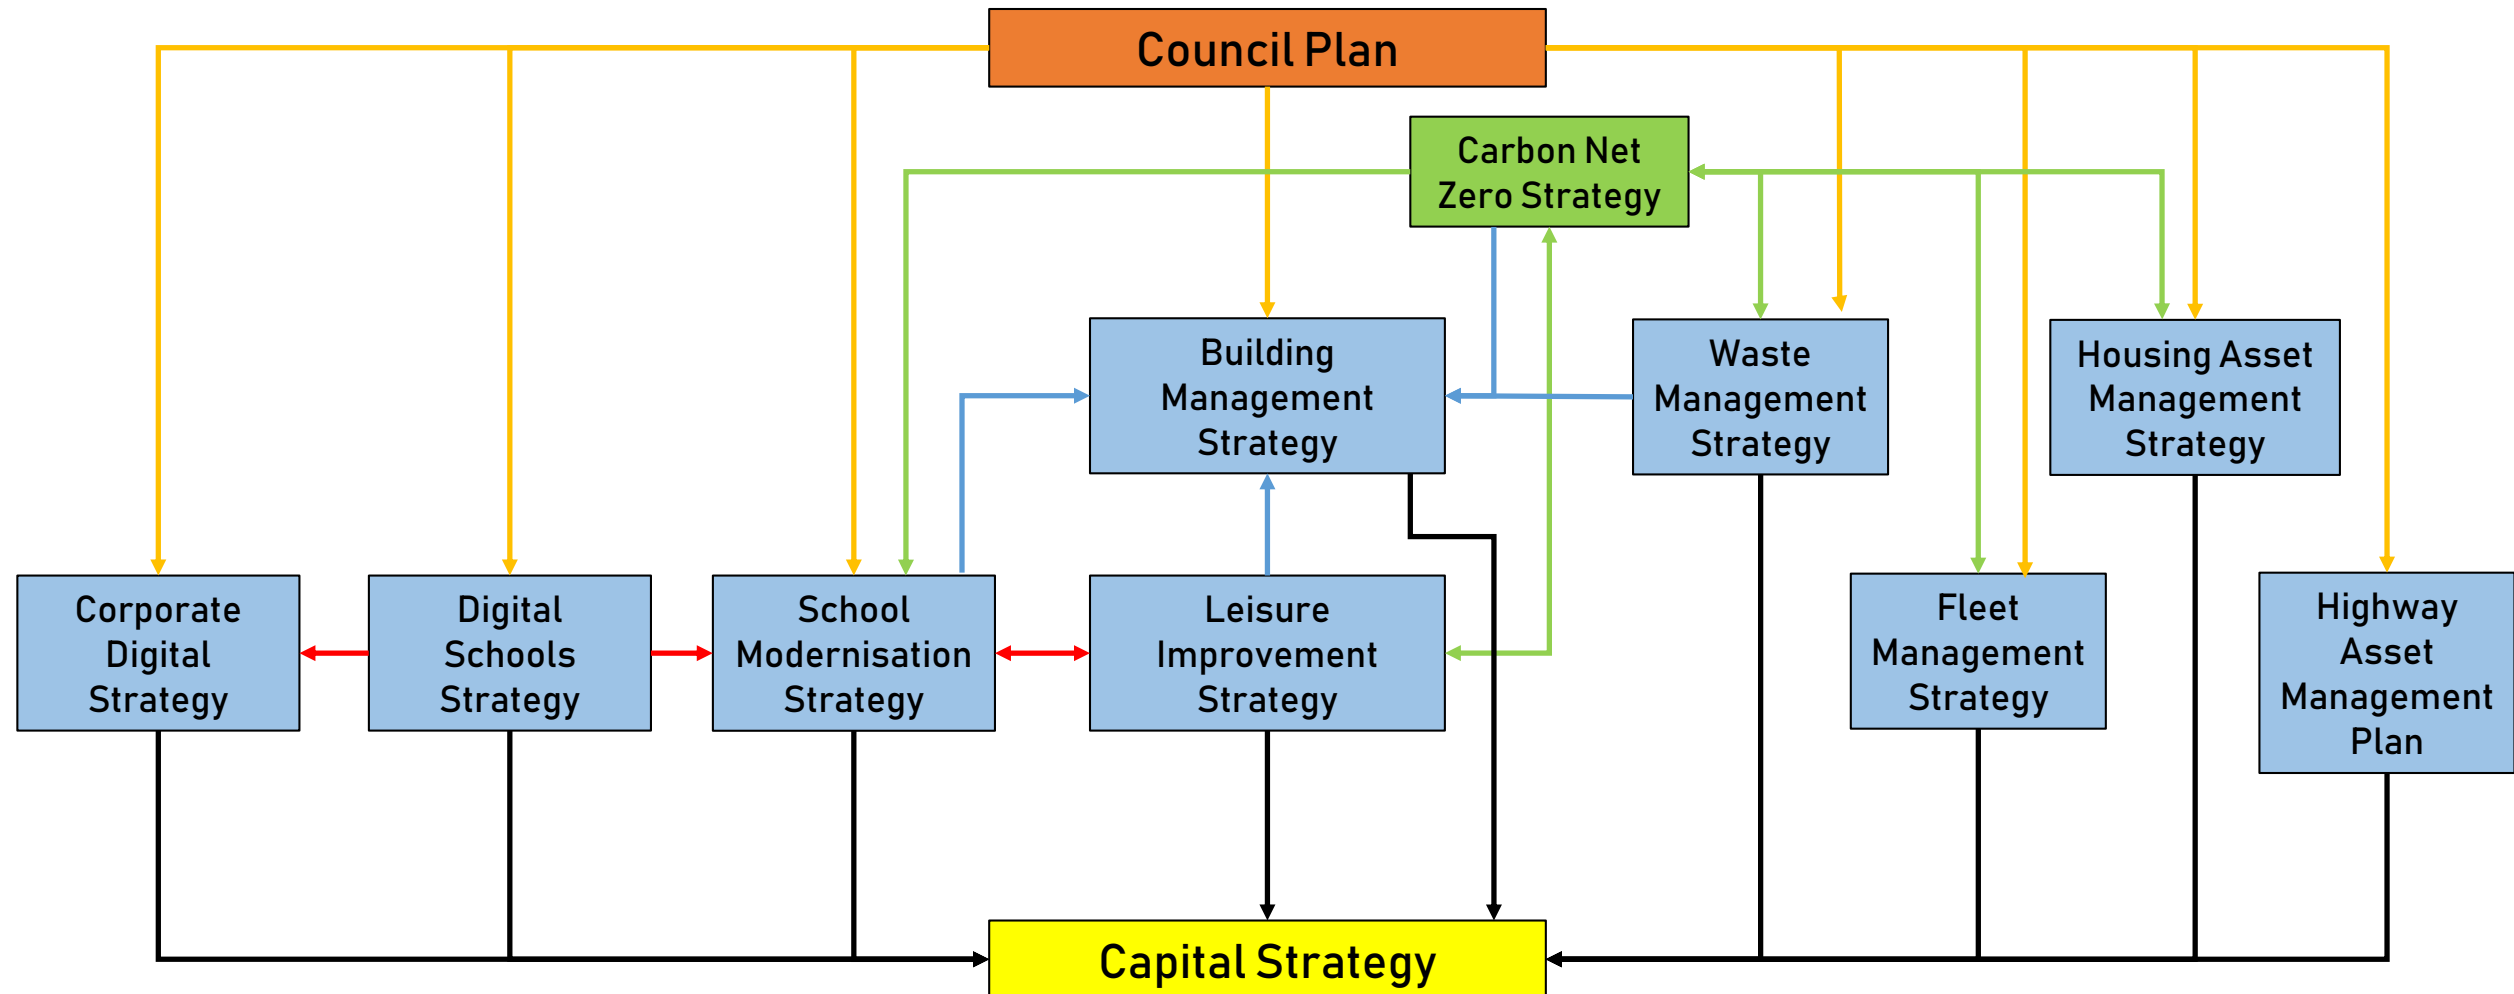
Council Plan

Carbon Net Zero Strategy

Building Management Strategy

Waste Management Strategy

Housing Asset Management Strategy

Corporate Digital Strategy

Digital Schools Strategy

School Modernisation Strategy

Leisure Improvement Strategy

Fleet Management Strategy

Highway Asset Management Plan

Capital Strategy